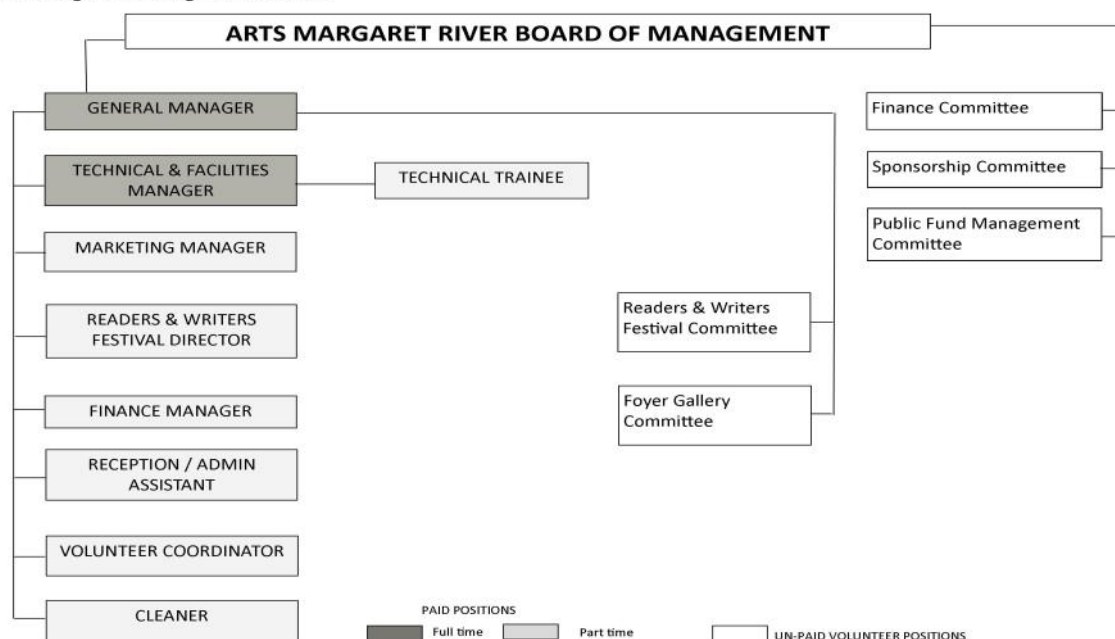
ARTS MARGARET RIVER BOARD OF MANAGEMENT

GENERAL MANAGER

TECHNICAL & FACILITIES MANAGER

TECHNICAL TRAINEE

MARKETING MANAGER

READERS & WRITERS FESTIVAL DIRECTOR

FINANCE MANAGER

RECEPTION / ADMIN ASSISTANT

VOLUNTEER COORDINATOR

CLEANER

Finance Committee

Sponsorship Committee

Public Fund Management Committee

Readers & Writers Festival Committee

Foyer Gallery Committee

PAID POSITIONS

Full time

Part time

UN-PAID VOLUNTEER POSITIONS